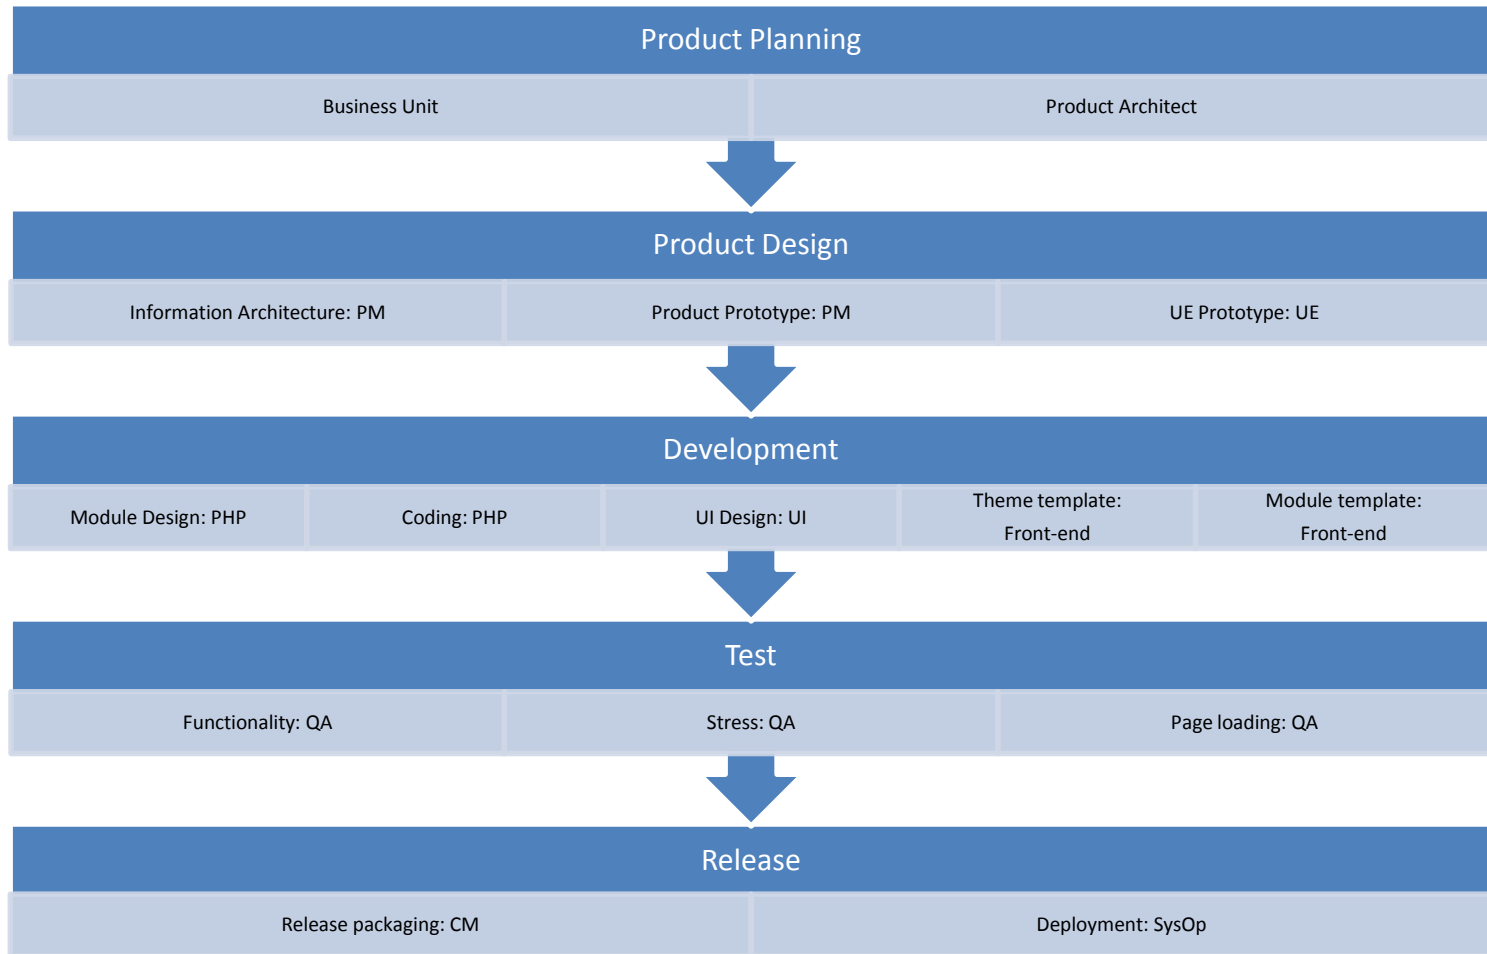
Product Planning

Business Unit

Product Architect

Product Design

Information Architecture: PM

Product Prototype: PM

UE Prototype: UE

Development

Module Design: PHP

Coding: PHP

UI Design: UI

Theme template: Front-end

Module template: Front-end

Test

Functionality: QA

Stress: QA

Page loading: QA

Release

Release packaging: CM

Deployment: SysOp